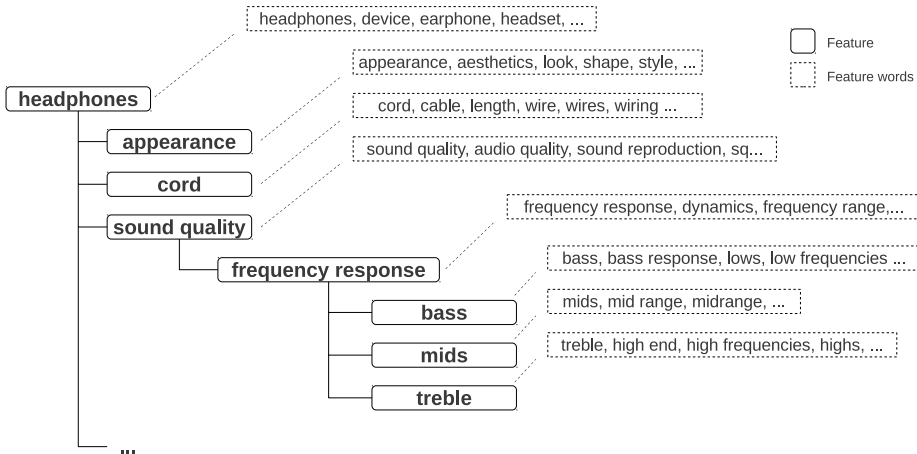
headphones, device, earphone, headset, ...

Feature

Feature words

appearance, aesthetics, look, shape, style, ...

headphones

cord, cable, length, wire, wires, wiring ...

appearance

sound quality, audio quality, sound reproduction, sq...

cord

sound quality

frequency response, dynamics, frequency range,...

frequency response

bass, bass response, lows, low frequencies ...

bass

mids, mid range, midrange, ...

mids

treble, high end, high frequencies, highs, ...

treble

...